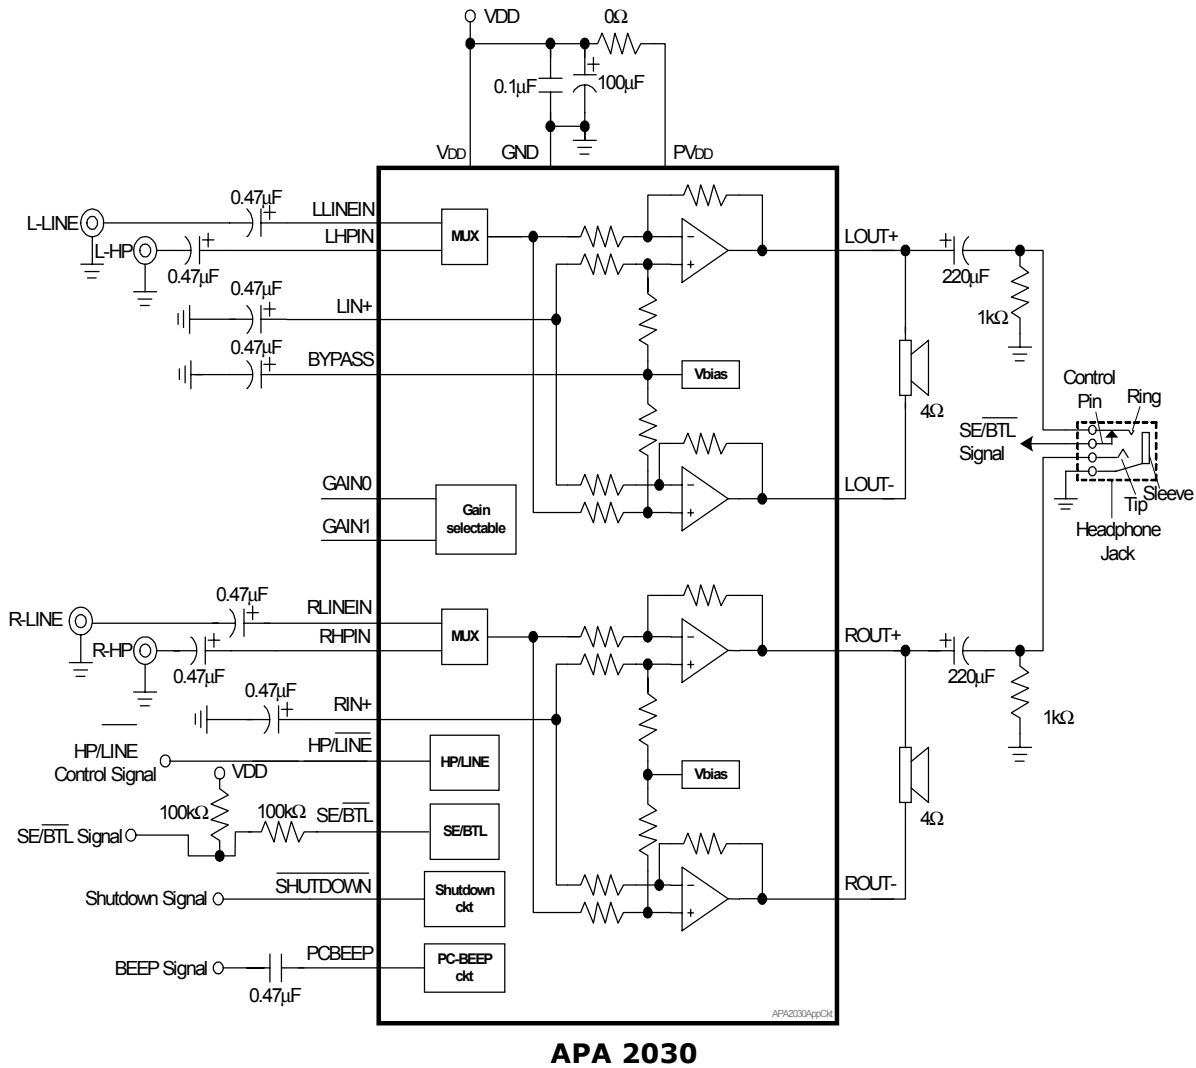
VDD
0Ω
0.1μF
100μF
VDD
GND
PVDD
0.47μF
LLINEIN
L-LINE
L-HP
LHPIN
MUX
LOUT+
220μF
0.47μF
0.47μF
LIN+
1kΩ
0.47μF
BYPASS
Vbias
Control Pin
Ring
4Ω
SE/$\overline{BTL}$ Signal
Tip
Sleeve
GAIN0
Gain selectable
LOUT-
GAIN1
Headphone Jack
0.47μF
R-LINE
RLINEIN
RHPIN
MUX
ROUT+
R-HP
220μF
0.47μF
0.47μF
RIN+
1kΩ
HP/LINE Control Signal
HP/$\overline{LINE}$
HP/LINE
VDD
Vbias
100kΩ
100kΩ
SE/$\overline{BTL}$
4Ω
SE/$\overline{BTL}$ Signal
SE/BTL
Shutdown Signal
$\overline{SHUTDOWN}$
Shutdown ckt
ROUT-
BEEP Signal
PCBEEP
PC-BEEP ckt
0.47μF
APA2030AppCkt
APA 2030